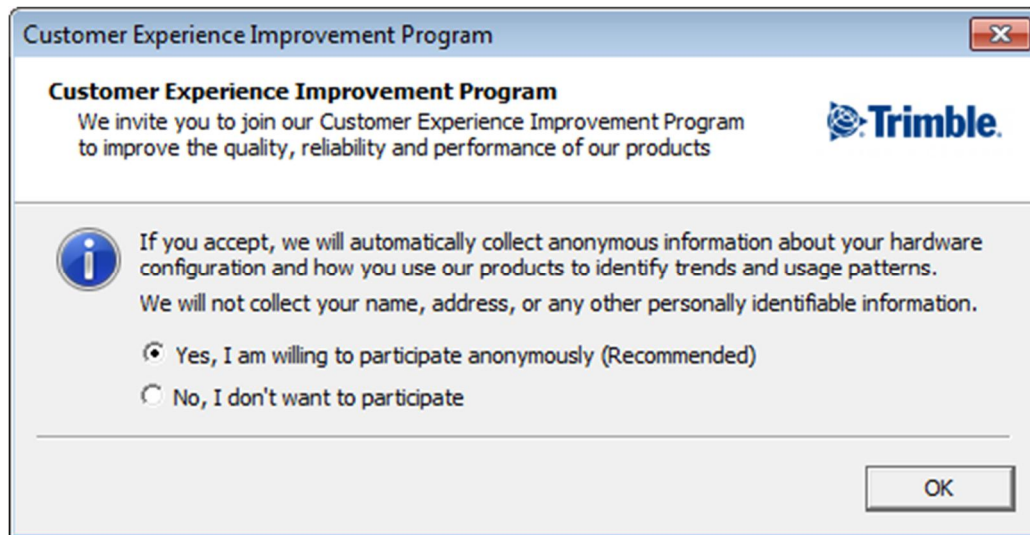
Customer Experience Improvement Program

Customer Experience Improvement Program
We invite you to join our Customer Experience Improvement Program to improve the quality, reliability and performance of our products

Trimble.

If you accept, we will automatically collect anonymous information about your hardware configuration and how you use our products to identify trends and usage patterns.

We will not collect your name, address, or any other personally identifiable information.

Yes, I am willing to participate anonymously (Recommended)

No, I don't want to participate

OK